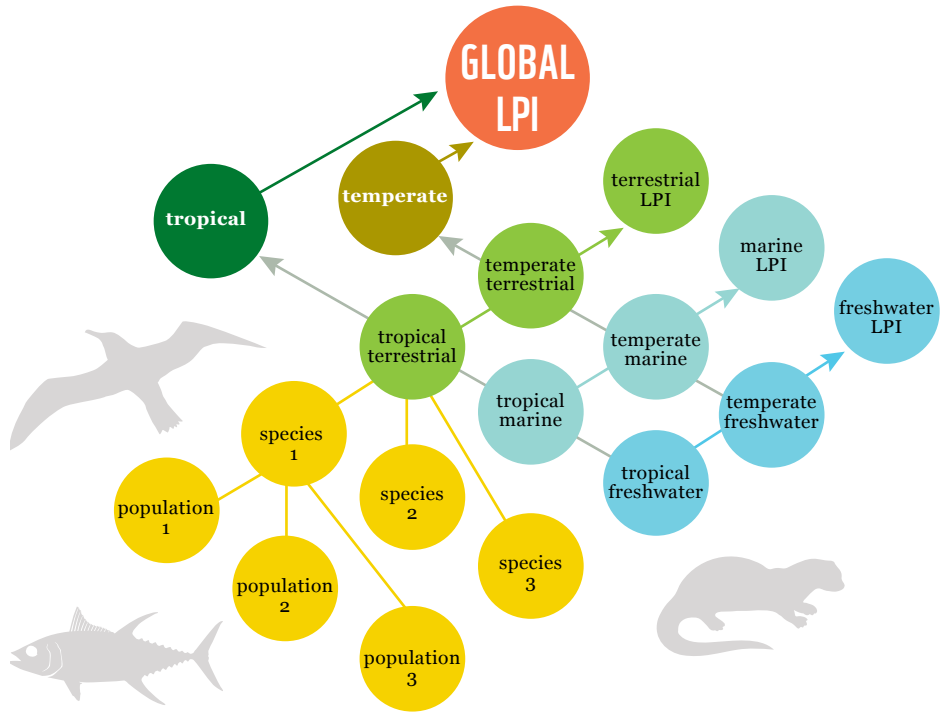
GLOBAL LPI

tropical

temperate

terrestrial LPI

marine LPI

freshwater LPI

temperate terrestrial

tropical terrestrial

temperate marine

tropical marine

temperate freshwater

tropical freshwater

species 1

species 2

species 3

population 1

population 2

population 3